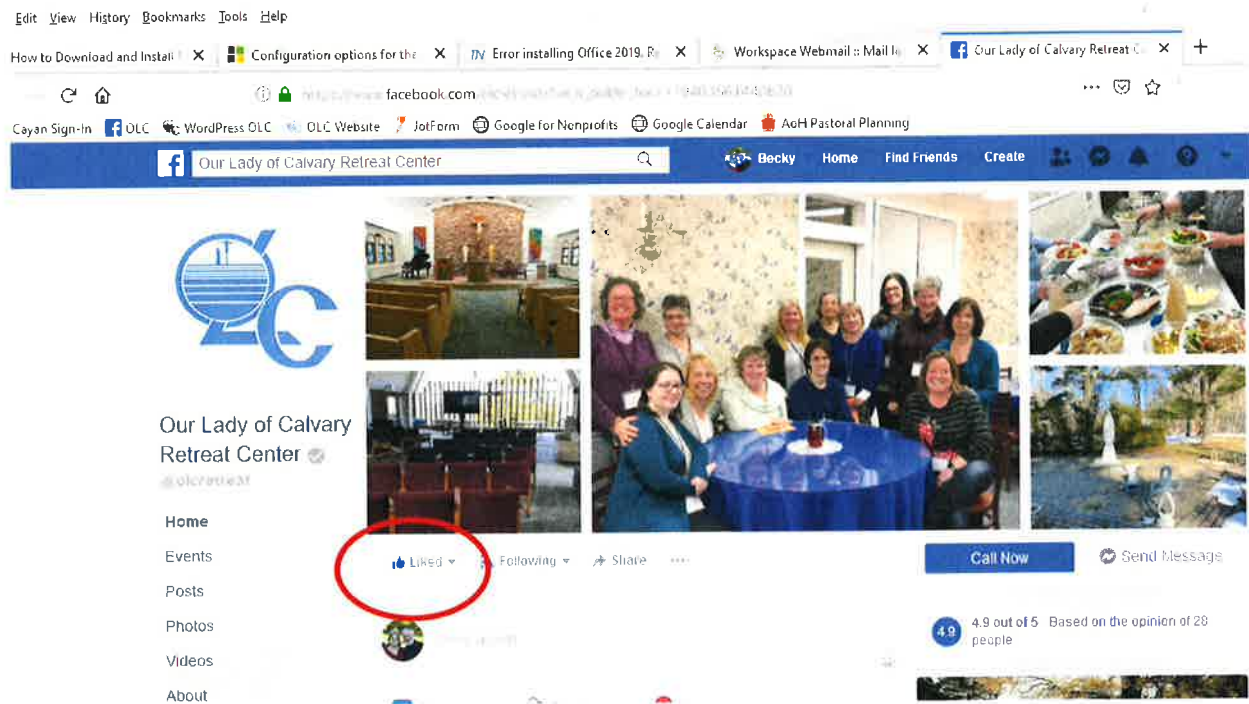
Edit View History Bookmarks Tools Help

How to Download and Install
Configuration options for the
Error installing Office 2019. R
Workspace Webmail :: Mail I
Our Lady of Calvary Retreat C

facebook.com

Cayan Sign-In OLC WordPress OLC OLC Website JotForm Google for Nonprofits Google Calendar AoH Pastoral Planning

Our Lady of Calvary Retreat Center

Becky Home Find Friends Create

OLC

Our Lady of Calvary Retreat Center
@olcretreat

Home
Events
Posts
Photos
Videos
About

Liked Following Share ···

Call Now
Send Message

4.9
4.9 out of 5 Based on the opinion of 28 people